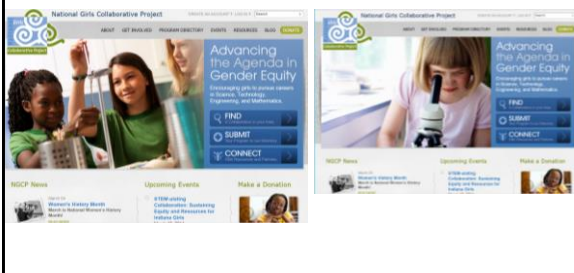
National Girls Collaborative Project

CREATE AN ACCOUNT | LOG IN | Search

Collaborative Project

ABOUT GET INVOLVED PROGRAM DIRECTORY EVENTS RESOURCES BLOG DONATE

Advancing the Agenda in Gender Equity

Encouraging girls to pursue careers in Science, Technology, Engineering, and Mathematics.

FIND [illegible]

SUBMIT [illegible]

CONNECT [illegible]

NGCP News

Women's History Month
March is National Women's History Month

Upcoming Events

STEM-sizing Collaboration: Sustaining Equity and Resources for Indiana Girls

Make a Donation

National Girls Collaborative Project

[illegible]

Collaborative Project

ABOUT GET INVOLVED PROGRAM DIRECTORY EVENTS RESOURCES BLOG DONATE

Advancing the Agenda in Gender Equity

Encouraging girls to pursue careers in Science, Technology, Engineering, and Mathematics.

FIND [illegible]

SUBMIT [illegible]

CONNECT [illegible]

NGCP News

Women's History Month
March is National Women's History Month

Upcoming Events

STEM-sizing Collaboration: Sustaining Equity and Resources for Indiana Girls

Make a Donation